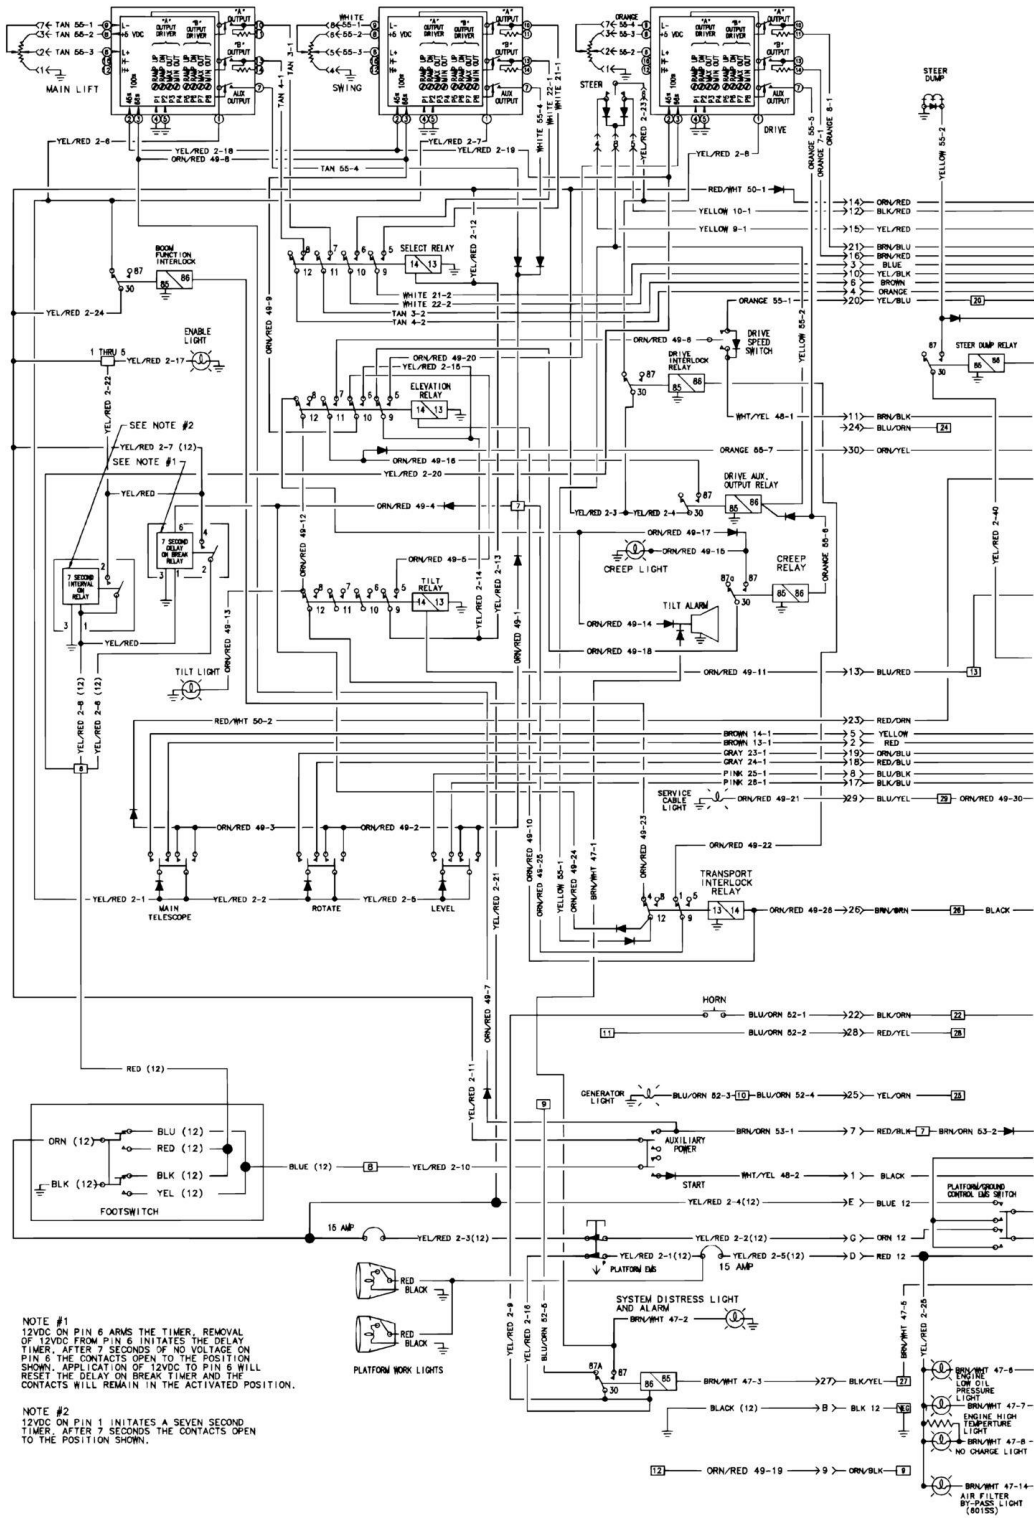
TAN 55-1
TAN 55-2
TAN 55-3
MAIN LIFT
"A" OUTPUT DRIVER
"B" OUTPUT DRIVER
"A" OUTPUT
"B" OUTPUT
AUX OUTPUT
+5 VDC
WHITE
55-1
55-2
55-3
SWING
ORANGE
56-4
56-3
56-2
DRIVE
STEER
TAN 4-1
TAN 3-1
WHITE 55-4
WHITE 22-1
WHITE 21-1
YEL/RED 2-23
ORANGE 55-5
ORANGE 7-1
ORANGE 8-1
STEER DUMP
YELLOW 55-2
YEL/RED 2-6
YEL/RED 2-18
ORN/RED 49-8
YEL/RED 2-7
YEL/RED 2-19
YEL/RED 2-8
TAN 55-4
RED/WHT 50-1
14 ORN/RED
YELLOW 10-1
12 BLK/RED
YELLOW 9-1
15 YEL/RED
21 BRN/BLU
16 BRN/RED
3 BLUE
10 YEL/BLK
6 BROWN
4 ORANGE
20 YEL/BLU
20
BOOM FUNCTION INTERLOCK
87 30 85 86
SELECT RELAY
14 13
YEL/RED 2-12
8 7 6 5
12 11 10 9
WHITE 21-2
WHITE 22-2
TAN 3-2
TAN 4-2
ORANGE 55-1
YEL/RED 2-24
ORN/RED 49-9
ENABLE LIGHT
1 THRU 5
YEL/RED 2-17
YEL/RED 2-22
ORN/RED 49-20
YEL/RED 2-15
ELEVATION RELAY
ORN/RED 49-6
DRIVE SPEED SWITCH
DRIVE INTERLOCK RELAY
YELLOW 55-2
STEER DUMP RELAY
SEE NOTE #2
YEL/RED 2-7 (12)
SEE NOTE #1
ORN/RED 49-16
YEL/RED 2-20
WHT/YEL 48-1
11 BRN/BLK
24 BLU/ORN
24
ORANGE 55-7
30 ORN/YEL
YEL/RED
ORN/RED 49-4
7
DRIVE AUX. OUTPUT RELAY
YEL/RED 2-3
YEL/RED 2-4
YEL/RED 2-40
7 SECOND DELAY ON BREAK RELAY
ORN/RED 49-12
ORN/RED 49-5
YEL/RED 2-13
ORN/RED 49-17
ORN/RED 49-15
CREEP LIGHT
CREEP RELAY
ORANGE 55-6
7 SECOND INTERVAL ON RELAY
TILT RELAY
YEL/RED 2-14
87a 87 30
TILT ALARM
ORN/RED 49-13
YEL/RED
ORN/RED 49-14
ORN/RED 49-1
ORN/RED 49-18
TILT LIGHT
ORN/RED 49-11
13 BLU/RED
13
YEL/RED 2-8 (12)
YEL/RED 2-6 (12)
RED/WHT 50-2
23 RED/ORN
BROWN 14-1
5 YELLOW
BROWN 13-1
2 RED
GRAY 23-1
19 ORN/BLU
GRAY 24-1
18 RED/BLU
PINK 25-1
8 BLU/BLK
PINK 26-1
17 BLK/BLU
8
SERVICE CABLE LIGHT
ORN/RED 49-21
29 BLU/YEL
29
ORN/RED 49-30
ORN/RED 49-3
ORN/RED 49-2
ORN/RED 49-10
ORN/RED 49-25
YELLOW 55-1
ORN/RED 49-24
BRN/WHT 47-1
ORN/RED 49-23
ORN/RED 49-22
TRANSPORT INTERLOCK RELAY
YEL/RED 2-1
MAIN TELESCOPE
YEL/RED 2-2
ROTATE
YEL/RED 2-5
LEVEL
YEL/RED 2-21
ORN/RED 49-26
26 BRN/BRN
26
BLACK
ORN/RED 49-7
HORN
BLU/ORN 52-1
22 BLK/ORN
22
11
BLU/ORN 52-2
28 RED/YEL
28
RED (12)
YEL/RED 2-11
9
GENERATOR LIGHT
BLU/ORN 52-3
10
BLU/ORN 52-4
25 YEL/ORN
25
BRN/ORN 53-1
7 RED/BLK
7
BRN/ORN 53-2
AUXILIARY POWER
ORN (12)
BLU (12)
RED (12)
BLK (12)
YEL (12)
BLK (12)
BLUE (12)
6
YEL/RED 2-10
START
WHT/YEL 48-2
1 BLACK
PLATFORM/GROUND CONTROL EMS SWITCH
FOOTSWITCH
YEL/RED 2-4(12)
E BLUE 12
15 AMP
YEL/RED 2-3(12)
YEL/RED 2-2(12)
G ORN 12
YEL/RED 2-1(12)
YEL/RED 2-5(12)
D RED 12
PLATFORM EMS
15 AMP
RED
BLACK
RED
BLACK
PLATFORM WORK LIGHTS
YEL/RED 2-9
YEL/RED 2-16
BLU/ORN 52-5
SYSTEM DISTRESS LIGHT AND ALARM
BRN/WHT 47-2
BRN/WHT 47-5
YEL/RED 2-25
BRN/WHT 47-6
ENGINE LOW OIL PRESSURE LIGHT
87A 87 30 86 85
BRN/WHT 47-3
27 BLK/YEL
27
BRN/WHT 47-7
ENGINE HIGH TEMPERTURE LIGHT
BLACK (12)
B BLK 12
BRN/WHT 47-8
NO CHARGE LIGHT
12
ORN/RED 49-19
9 ORN/BLK
9
BRN/WHT 47-14
AIR FILTER BY-PASS LIGHT (8015S)

NOTE #1
12VDC ON PIN 6 ARMS THE TIMER. REMOVAL OF 12VDC FROM PIN 6 INITATES THE DELAY TIMER. AFTER 7 SECONDS OF NO VOLTAGE ON PIN 6 THE CONTACTS OPEN TO THE POSITION SHOWN. APPLICATION OF 12VDC TO PIN 6 WILL RESET THE DELAY ON BREAK TIMER AND THE CONTACTS WILL REMAIN IN THE ACTIVATED POSITION.

NOTE #2
12VDC ON PIN 1 INITATES A SEVEN SECOND TIMER. AFTER 7 SECONDS THE CONTACTS OPEN TO THE POSITION SHOWN.